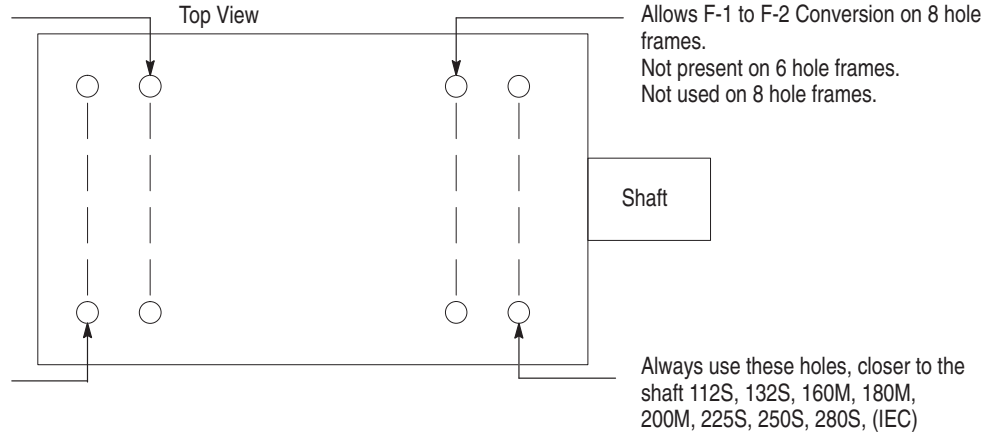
Top View

Allows F-1 to F-2 Conversion on 8 hole frames.
Not present on 6 hole frames.
Not used on 8 hole frames.

Shaft

Always use these holes, closer to the shaft 112S, 132S, 160M, 180M, 200M, 225S, 250S, 280S, (IEC)